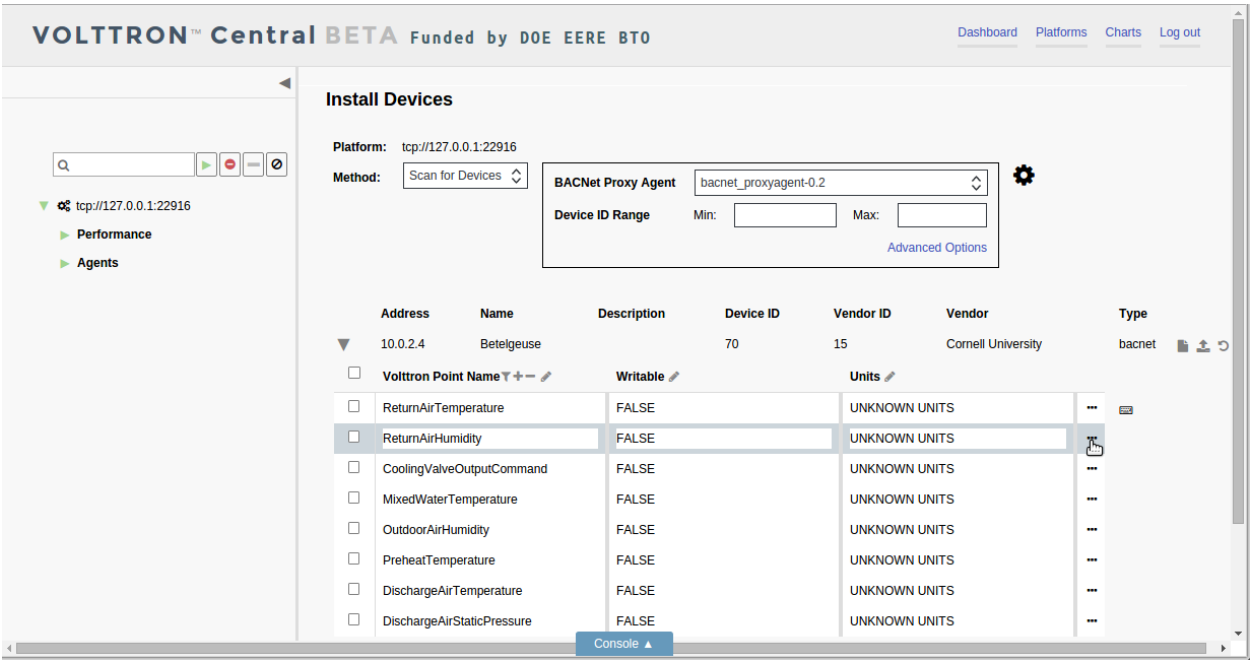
VOLTTRON™ Central BETA Funded by DOE EERE BTO

Dashboard Platforms Charts Log out

tcp://127.0.0.1:22916
Performance
Agents

Install Devices

Platform: tcp://127.0.0.1:22916
Method: Scan for Devices

BACNet Proxy Agent bacnet_proxyagent-0.2
Device ID Range Min: Max:
Advanced Options

| Address | Name | Description | Device ID | Vendor ID | Vendor | Type |
|---|---|---|---|---|---|---|
| 10.0.2.4 | Betelgeuse | | 70 | 15 | Cornell University | bacnet |

| Volttron Point Name | Writable | Units |
|---|---|---|
| ReturnAirTemperature | FALSE | UNKNOWN UNITS |
| ReturnAirHumidity | FALSE | UNKNOWN UNITS |
| CoolingValveOutputCommand | FALSE | UNKNOWN UNITS |
| MixedWaterTemperature | FALSE | UNKNOWN UNITS |
| OutdoorAirHumidity | FALSE | UNKNOWN UNITS |
| PreheatTemperature | FALSE | UNKNOWN UNITS |
| DischargeAirTemperature | FALSE | UNKNOWN UNITS |
| DischargeAirStaticPressure | FALSE | UNKNOWN UNITS |

Console ▲